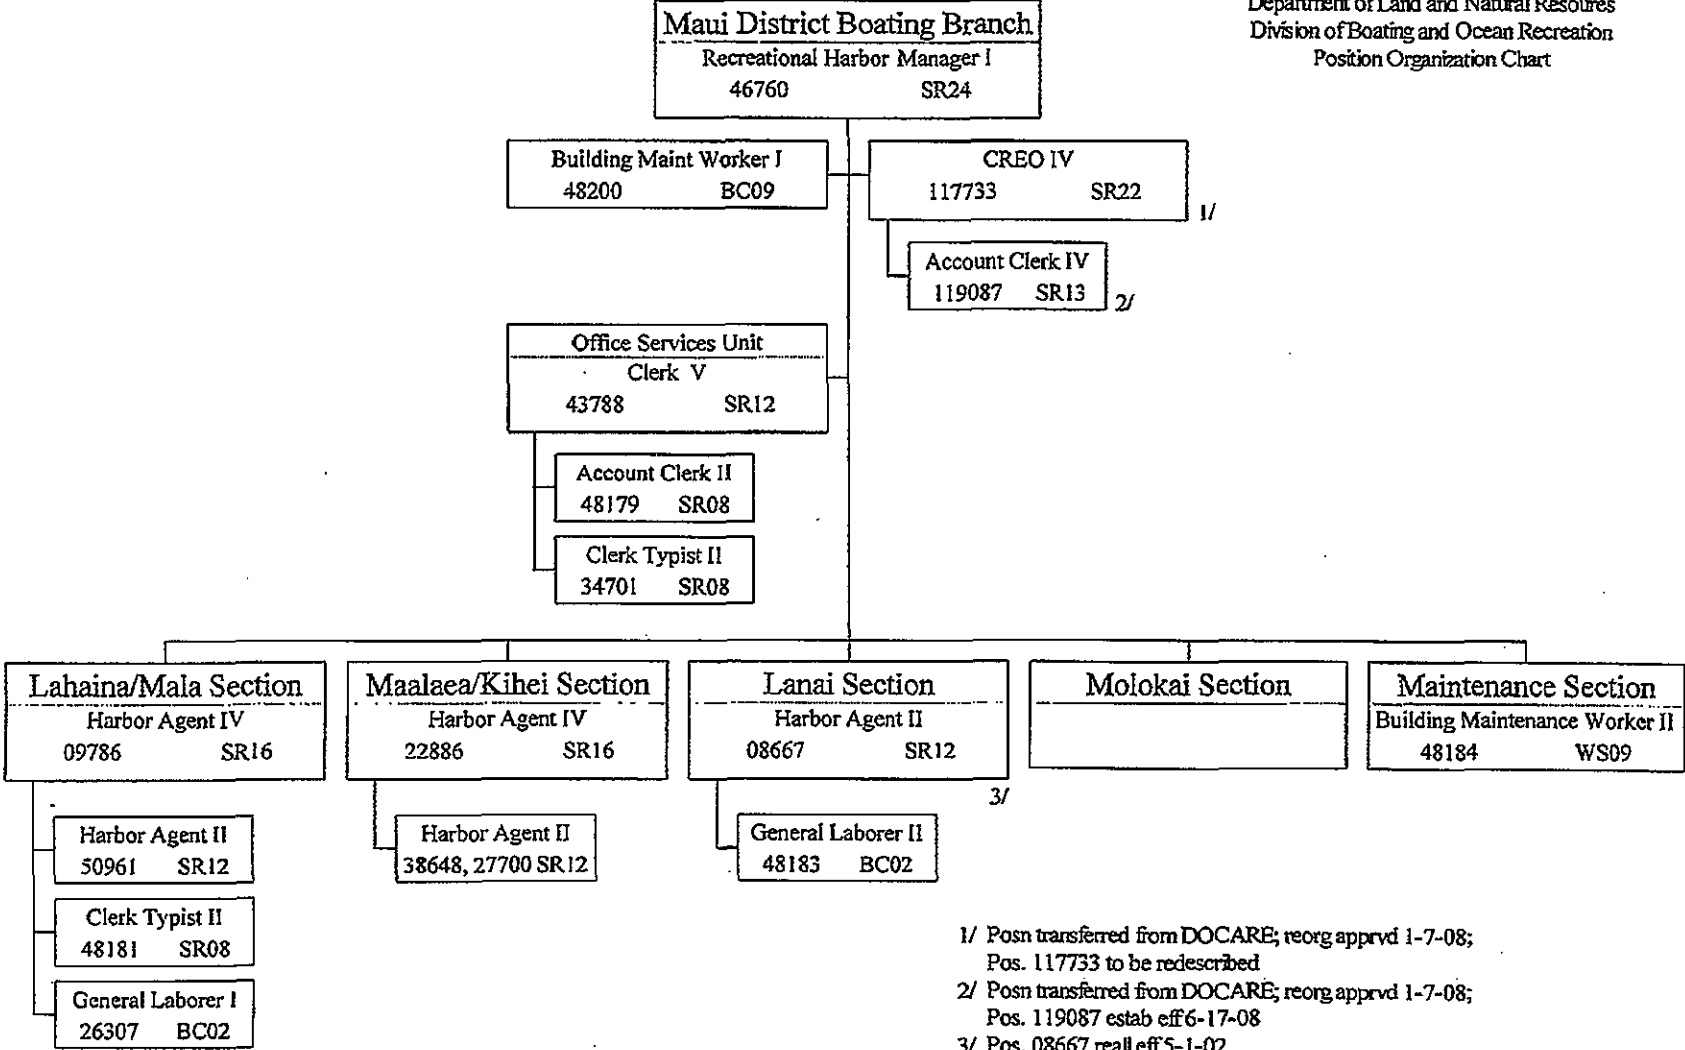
Department of Land and Natural Resources
Division of Boating and Ocean Recreation
Position Organization Chart

Maui District Boating Branch
Recreational Harbor Manager I
46760 SR24

Building Maint Worker I
48200 BC09

CREO IV
117733 SR22
1/

Account Clerk IV
119087 SR13
2/

Office Services Unit
Clerk V
43788 SR12

Account Clerk II
48179 SR08

Clerk Typist II
34701 SR08

Lahaina/Mala Section
Harbor Agent IV
09786 SR16

Harbor Agent II
50961 SR12

Clerk Typist II
48181 SR08

General Laborer I
26307 BC02

Maalaea/Kihei Section
Harbor Agent IV
22886 SR16

Harbor Agent II
38648, 27700 SR12

Lanai Section
Harbor Agent II
08667 SR12
3/

General Laborer II
48183 BC02

Molokai Section

Maintenance Section
Building Maintenance Worker II
48184 WS09

1/ Posn transferred from DOCARE; reorg apprvd 1-7-08; Pos. 117733 to be redescribed
2/ Posn transferred from DOCARE; reorg apprvd 1-7-08; Pos. 119087 estab eff 6-17-08
3/ Pos. 08667 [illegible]